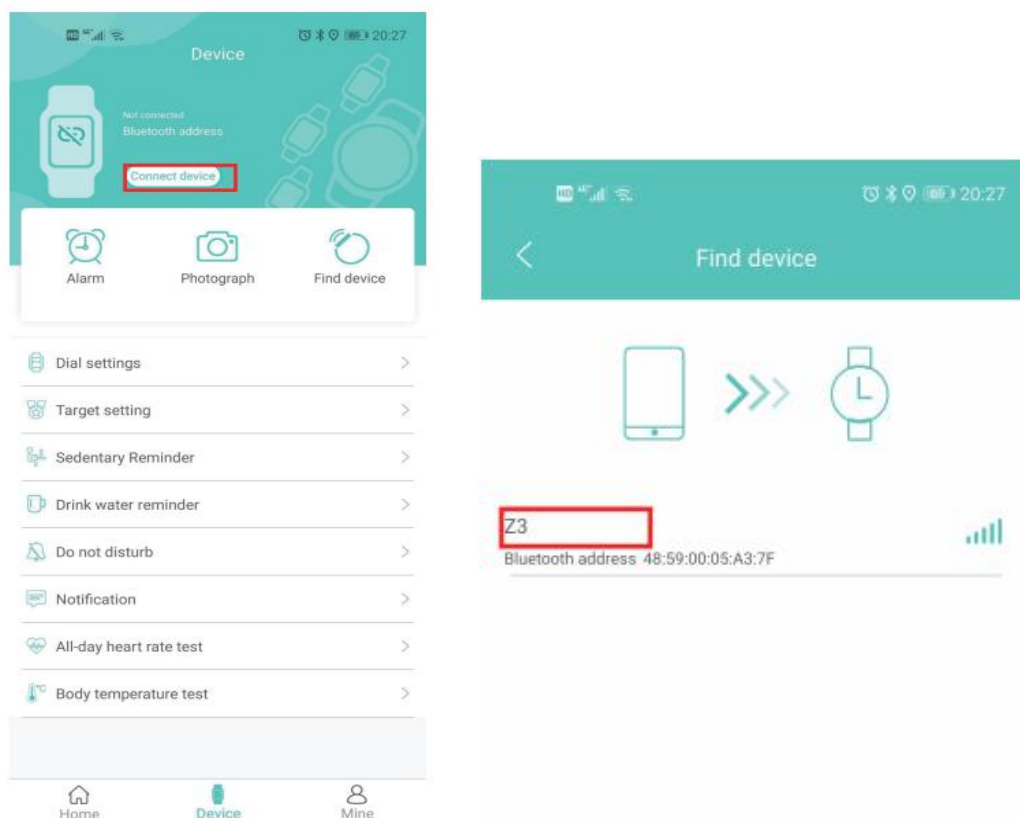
20:27

Device

Not connected
Bluetooth address

Connect device

Alarm
Photograph
Find device

Dial settings >
Target setting >
Sedentary Reminder >
Drink water reminder >
Do not disturb >
Notification >
All-day heart rate test >
Body temperature test >

Home
Device
Mine

20:27

<
Find device

Z3
Bluetooth address 48:59:00:05:A3:7F